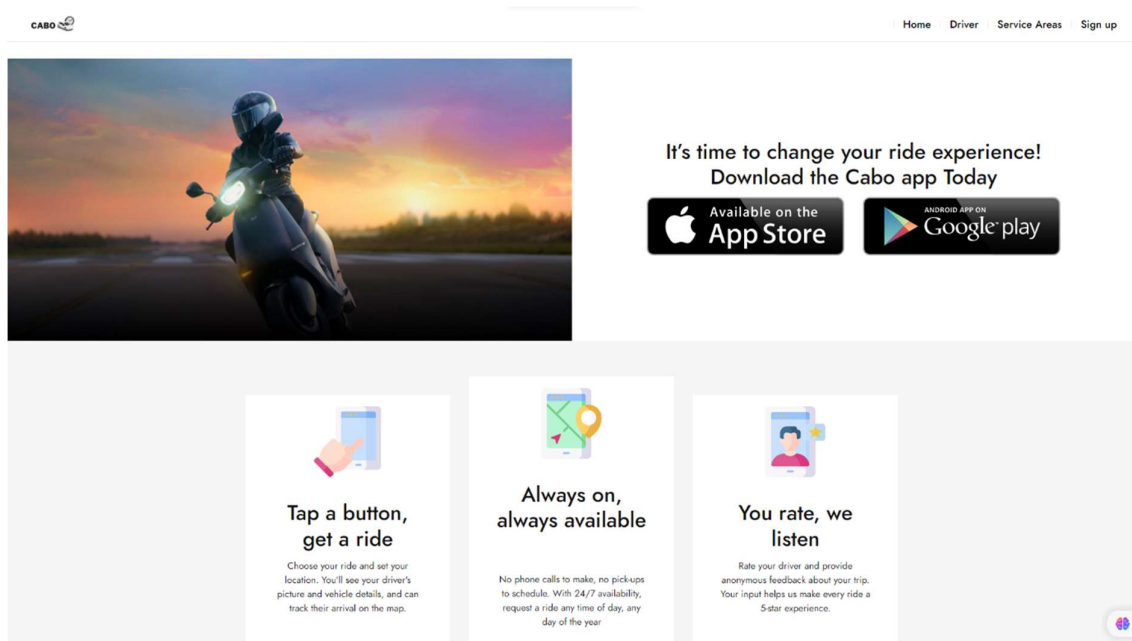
CABO

Home Driver Service Areas Sign up

It's time to change your ride experience! Download the Cabo app Today

Available on the App Store

ANDROID APP ON Google play

Tap a button, get a ride

Choose your ride and set your location. You'll see your driver's picture and vehicle details, and can track their arrival on the map.

Always on, always available

No phone calls to make, no pick-ups to schedule. With 24/7 availability, request a ride any time of day, any day of the year

You rate, we listen

Rate your driver and provide anonymous feedback about your trip. Your input helps us make every ride a 5-star experience.